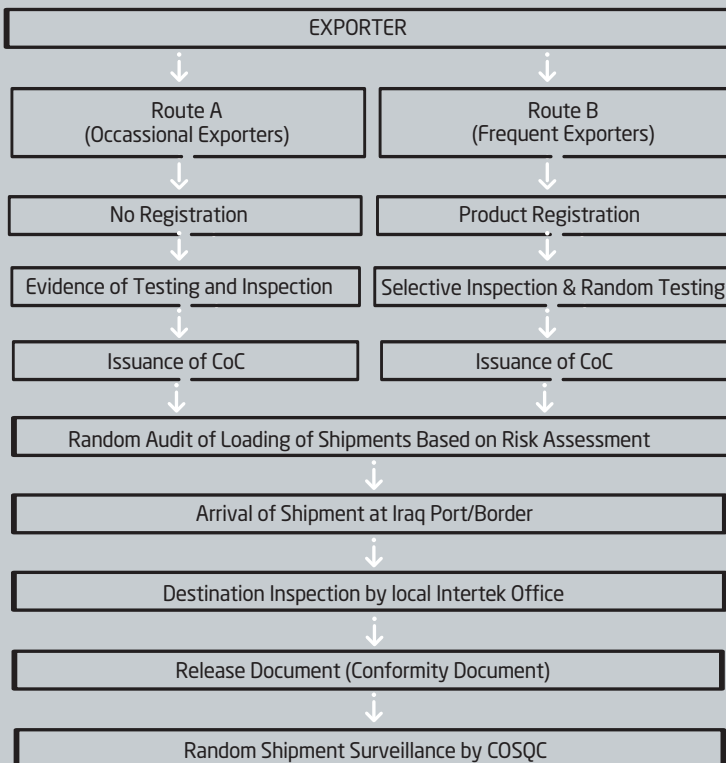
EXPORTER

Route A
(Occassional Exporters)

Route B
(Frequent Exporters)

No Registration

Product Registration

Evidence of Testing and Inspection

Selective Inspection & Random Testing

Issuance of CoC

Issuance of CoC

Random Audit of Loading of Shipments Based on Risk Assessment

Arrival of Shipment at Iraq Port/Border

Destination Inspection by local Intertek Office

Release Document (Conformity Document)

Random Shipment Surveillance by COSQC